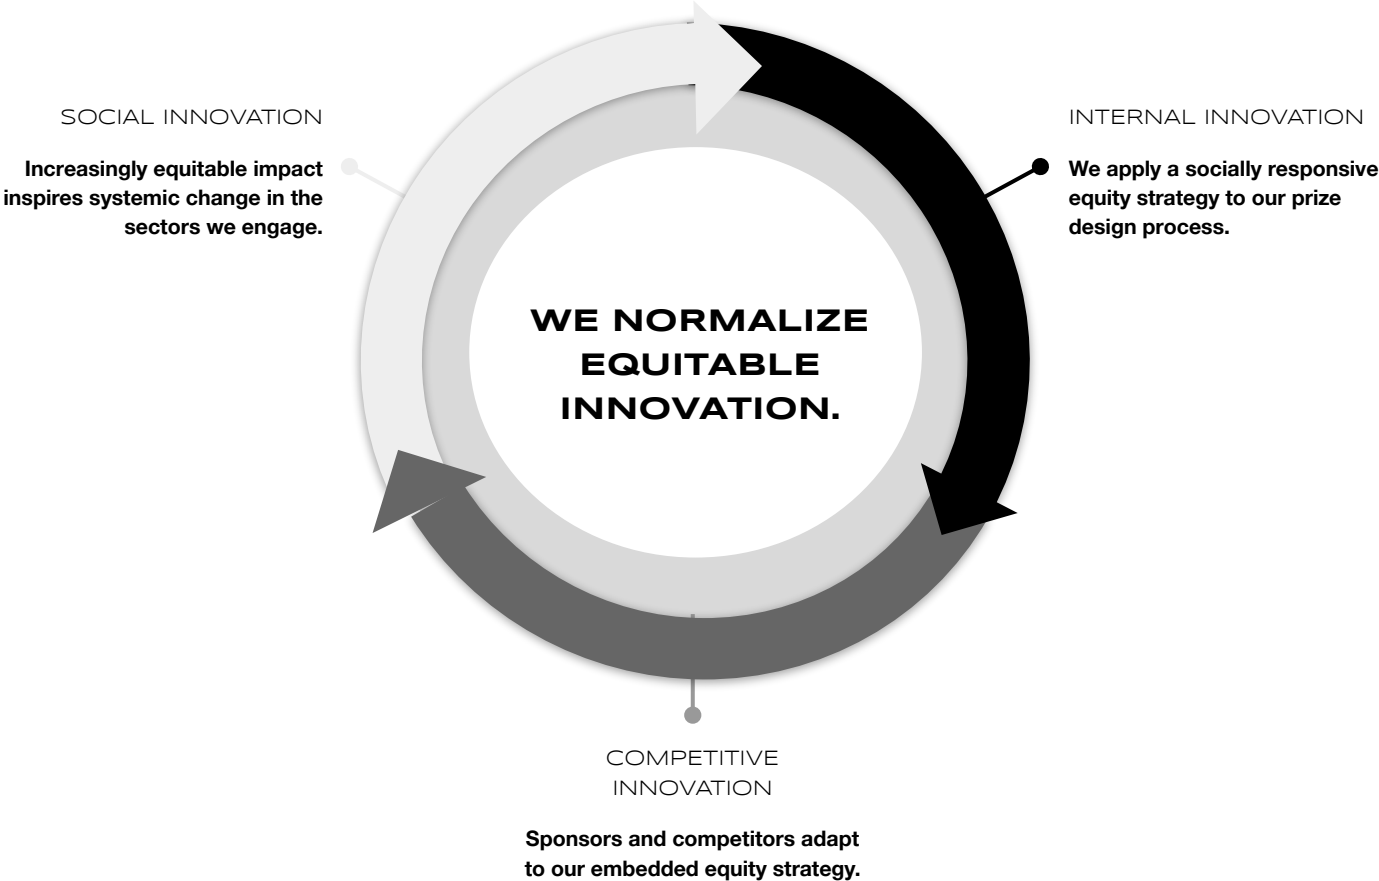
SOCIAL INNOVATION

Increasingly equitable impact inspires systemic change in the sectors we engage.

INTERNAL INNOVATION

We apply a socially responsive equity strategy to our prize design process.

WE NORMALIZE EQUITABLE INNOVATION.

COMPETITIVE INNOVATION

Sponsors and competitors adapt to our embedded equity strategy.